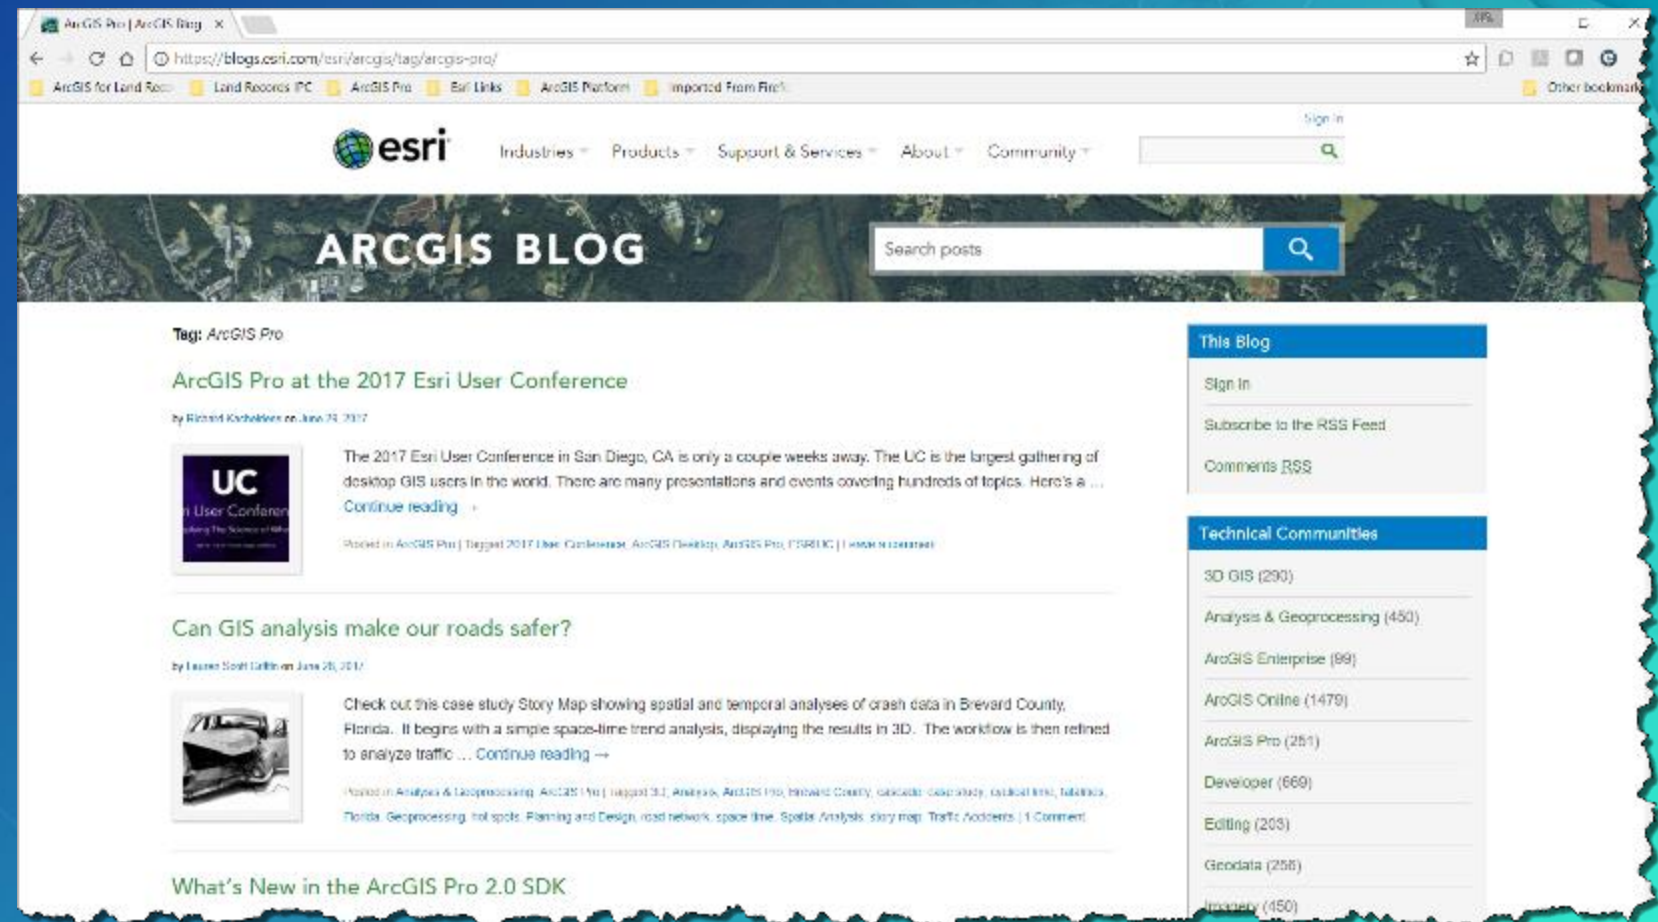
ArcGIS Pro | ArcGIS Blog ×

https://blogs.esri.com/esri/arcgis/tag/arcgis-pro/

ArcGIS for Land Rec... Land Records IPC ArcGIS Pro Esri Links ArcGIS Platform Imported From Firefox Other bookmarks

Sign In

esri Industries Products Support & Services About Community

ARCGIS BLOG

Search posts

Tag: ArcGIS Pro

ArcGIS Pro at the 2017 Esri User Conference

by Richard Kachelriess on June 29, 2017

UC User Conference

The 2017 Esri User Conference in San Diego, CA is only a couple weeks away. The UC is the largest gathering of desktop GIS users in the world. There are many presentations and events covering hundreds of topics. Here's a ... Continue reading →

Posted in ArcGIS Pro | Tagged 2017 User Conference, ArcGIS Desktop, ArcGIS Pro, ESRIUC | Leave a comment

Can GIS analysis make our roads safer?

by Lauren Scott Griffin on June 28, 2017

Check out this case study Story Map showing spatial and temporal analyses of crash data in Brevard County, Florida. It begins with a simple space-time trend analysis, displaying the results in 3D. The workflow is then refined to analyze traffic ... Continue reading →

Posted in Analysis & Geoprocessing, ArcGIS Pro | Tagged 3D, Analysis, ArcGIS Pro, Brevard County, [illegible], case study, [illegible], fatalities, Florida, Geoprocessing, hot spots, Planning and Design, road network, space time, Spatial Analysis, story map, Traffic Accidents | 1 Comment

What's New in the ArcGIS Pro 2.0 SDK

This Blog

Sign In

Subscribe to the RSS Feed

Comments RSS

Technical Communities

3D GIS (290)

Analysis & Geoprocessing (450)

ArcGIS Enterprise (99)

ArcGIS Online (1479)

ArcGIS Pro (251)

Developer (669)

Editing (203)

Geodata (258)

Imagery (450)